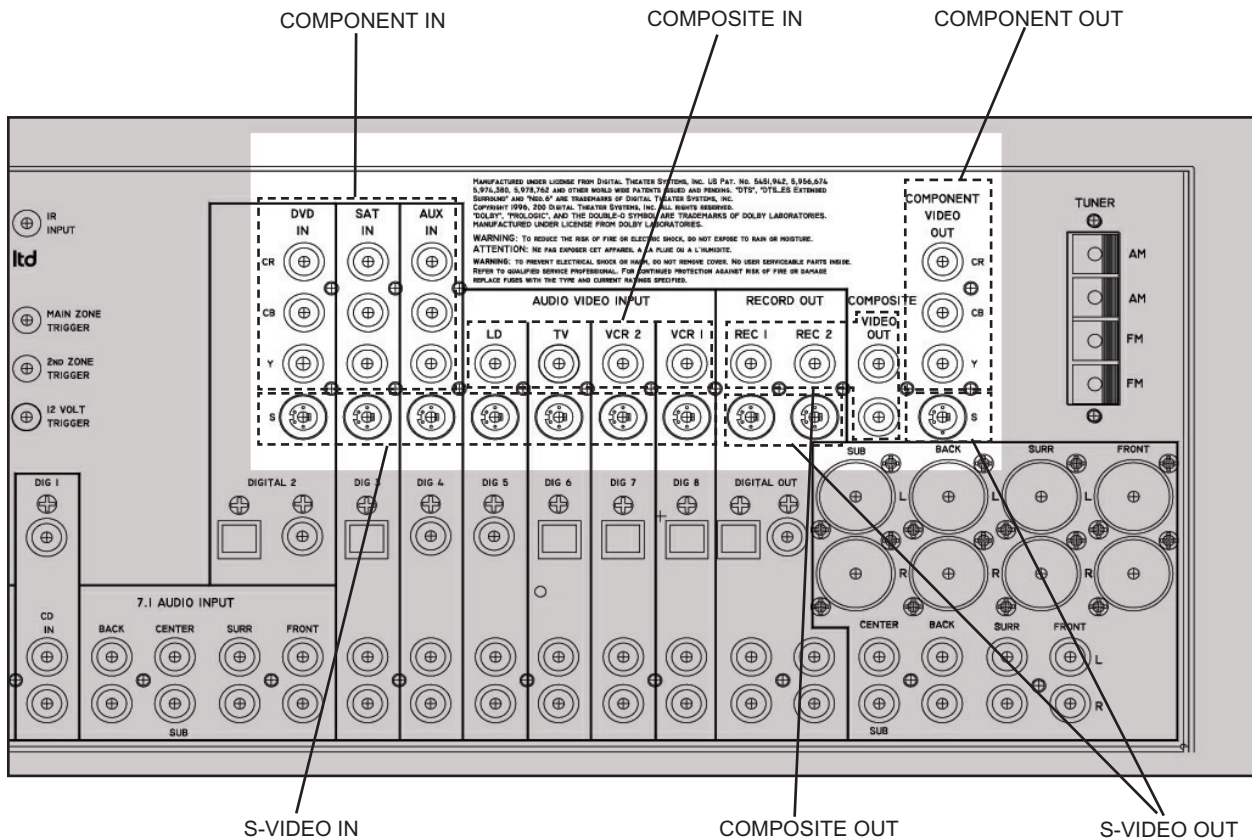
COMPONENT IN

COMPOSITE IN

COMPONENT OUT

MANUFACTURED UNDER LICENSE FROM DIGITAL THEATER SYSTEMS, INC. US PAT. NO. 5451,942, 5,956,674 5,974,380, 5,978,762 AND OTHER WORLD WIDE PATENTS ISSUED AND PENDING. "DTS", "DTS-ES EXTENDED SURROUND" AND "NEO:6" ARE TRADEMARKS OF DIGITAL THEATER SYSTEMS, INC. COPYRIGHT 1996, 200 DIGITAL THEATER SYSTEMS, INC. ALL RIGHTS RESERVED. "DOLBY", "PROLOGIC", AND THE DOUBLE-D SYMBOL ARE TRADEMARKS OF DOLBY LABORATORIES. MANUFACTURED UNDER LICENSE FROM DOLBY LABORATORIES.

WARNING: TO REDUCE THE RISK OF FIRE OR ELECTRIC SHOCK, DO NOT EXPOSE TO RAIN OR MOISTURE.
ATTENTION: NE PAS EXPOSER CET APPAREIL A LA PLUIE OU A L'HUMIDITE.
WARNING: TO PREVENT ELECTRICAL SHOCK OR HARM, DO NOT REMOVE COVER. NO USER SERVICEABLE PARTS INSIDE. REFER TO QUALIFIED SERVICE PROFESSIONAL. FOR CONTINUED PROTECTION AGAINST RISK OF FIRE OR DAMAGE REPLACE FUSES WITH THE TYPE AND CURRENT RATINGS SPECIFIED.

IR INPUT

ltd

MAIN ZONE TRIGGER

2ND ZONE TRIGGER

12 VOLT TRIGGER

DVD IN

SAT IN

AUX IN

CR

CB

Y

S

AUDIO VIDEO INPUT

LD

TV

VCR 2

VCR 1

RECORD OUT

REC 1

REC 2

COMPOSITE VIDEO OUT

COMPONENT VIDEO OUT

CR

CB

Y

S

TUNER

AM

AM

FM

FM

DIG 1

DIGITAL 2

DIG 3

DIG 4

DIG 5

DIG 6

DIG 7

DIG 8

DIGITAL OUT

SUB

BACK

SURR

FRONT

L

L

L

R

R

R

CD IN

7.1 AUDIO INPUT

BACK

CENTER

SURR

FRONT

SUB

CENTER

BACK

SURR

FRONT

L

R

SUB

S-VIDEO IN

COMPOSITE OUT

S-VIDEO OUT